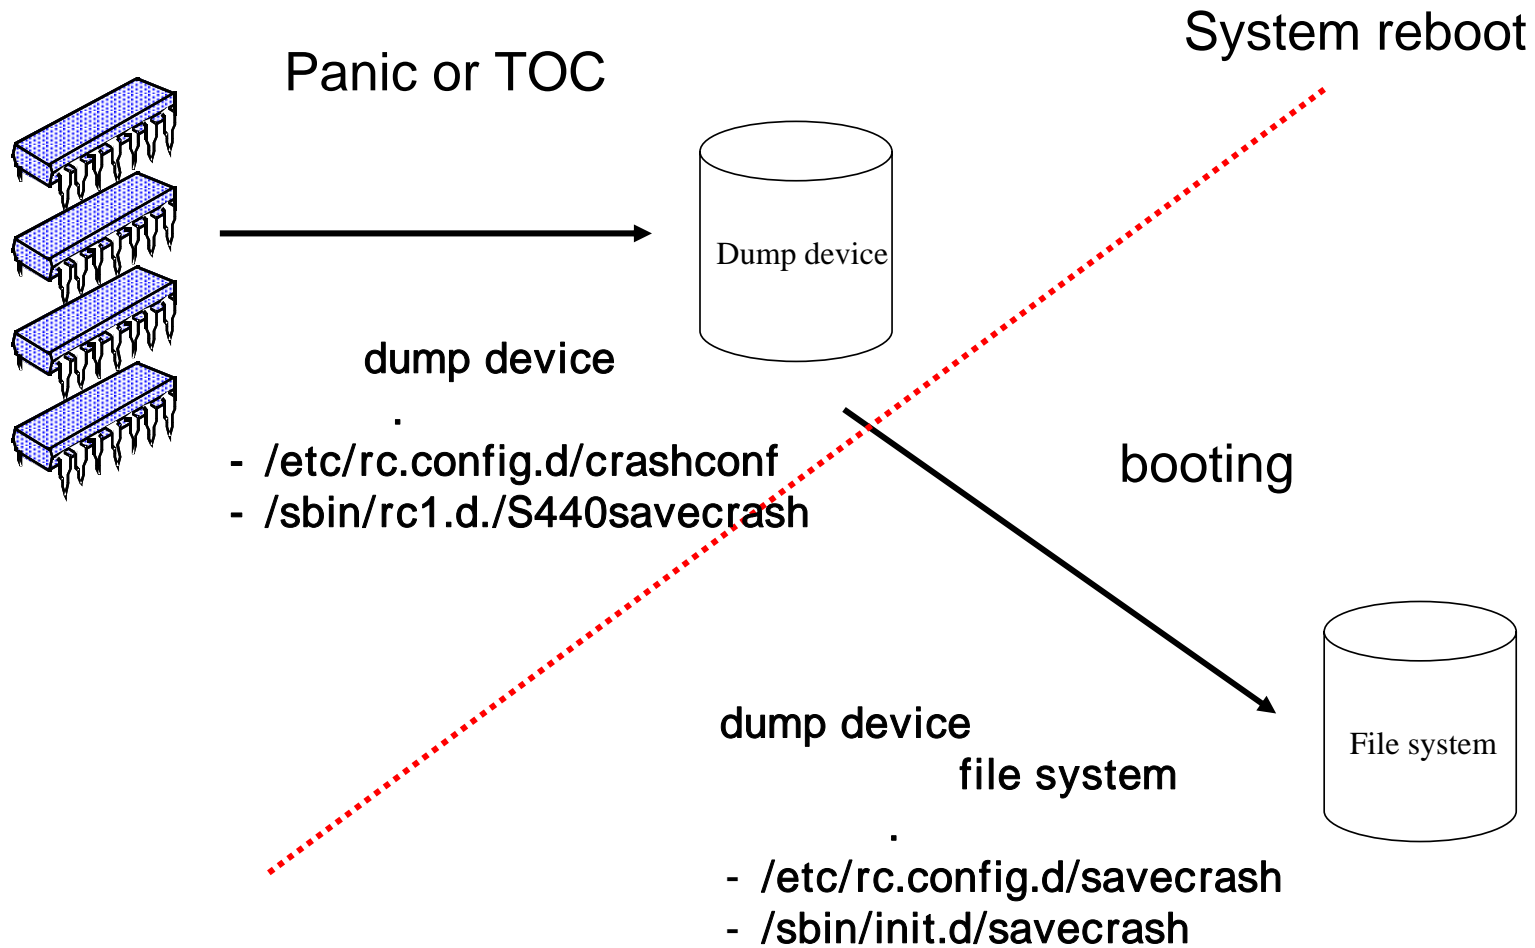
System reboot

Panic or TOC

Dump device

dump device
.
- /etc/rc.config.d/crashconf
- /sbin/rc1.d./S440savecrash

booting

File system

dump device
file system
.
- /etc/rc.config.d/savecrash
- /sbin/init.d/savecrash